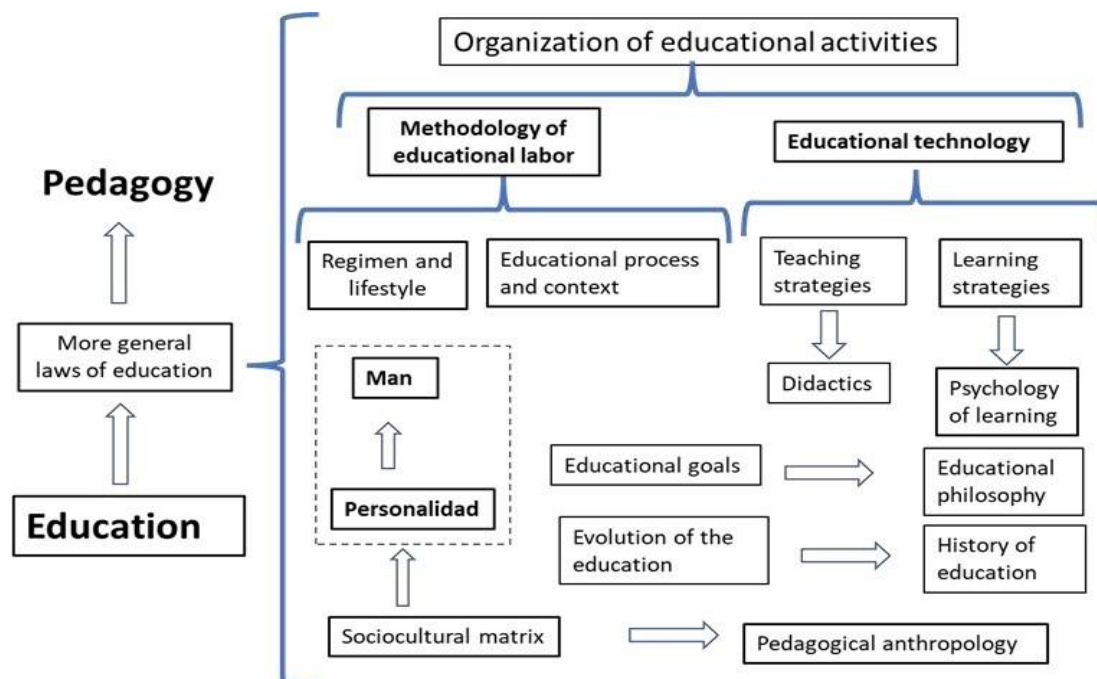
Pedagogy

More general laws of education

Education

Organization of educational activities

Methodology of educational labor

Educational technology

Regimen and lifestyle

Educational process and context

Teaching strategies

Learning strategies

Man

Personalidad

Didactics

Psychology of learning

Educational goals

Educational philosophy

Evolution of the education

History of education

Sociocultural matrix

Pedagogical anthropology